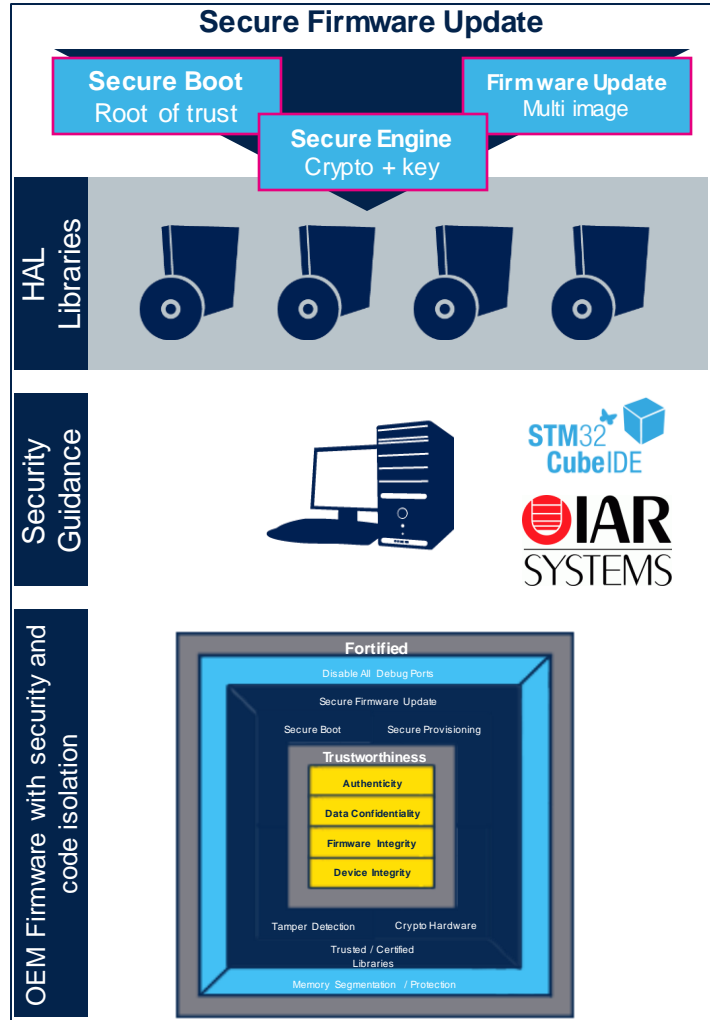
Secure Firmware Update

Secure Boot
Root of trust

Firmware Update
Multi image

Secure Engine
Crypto + key

HAL Libraries

Security Guidance

STM32 CubeIDE

IAR SYSTEMS

OEM Firmware with security and code isolation

Fortified

Disable All Debug Ports

Secure Firmware Update

Secure Boot

Secure Provisioning

Trustworthiness

Authenticity

Data Confidentiality

Firmware Integrity

Device Integrity

Tamper Detection

Crypto Hardware

Trusted / Certified Libraries

Memory Segmentation / Protection